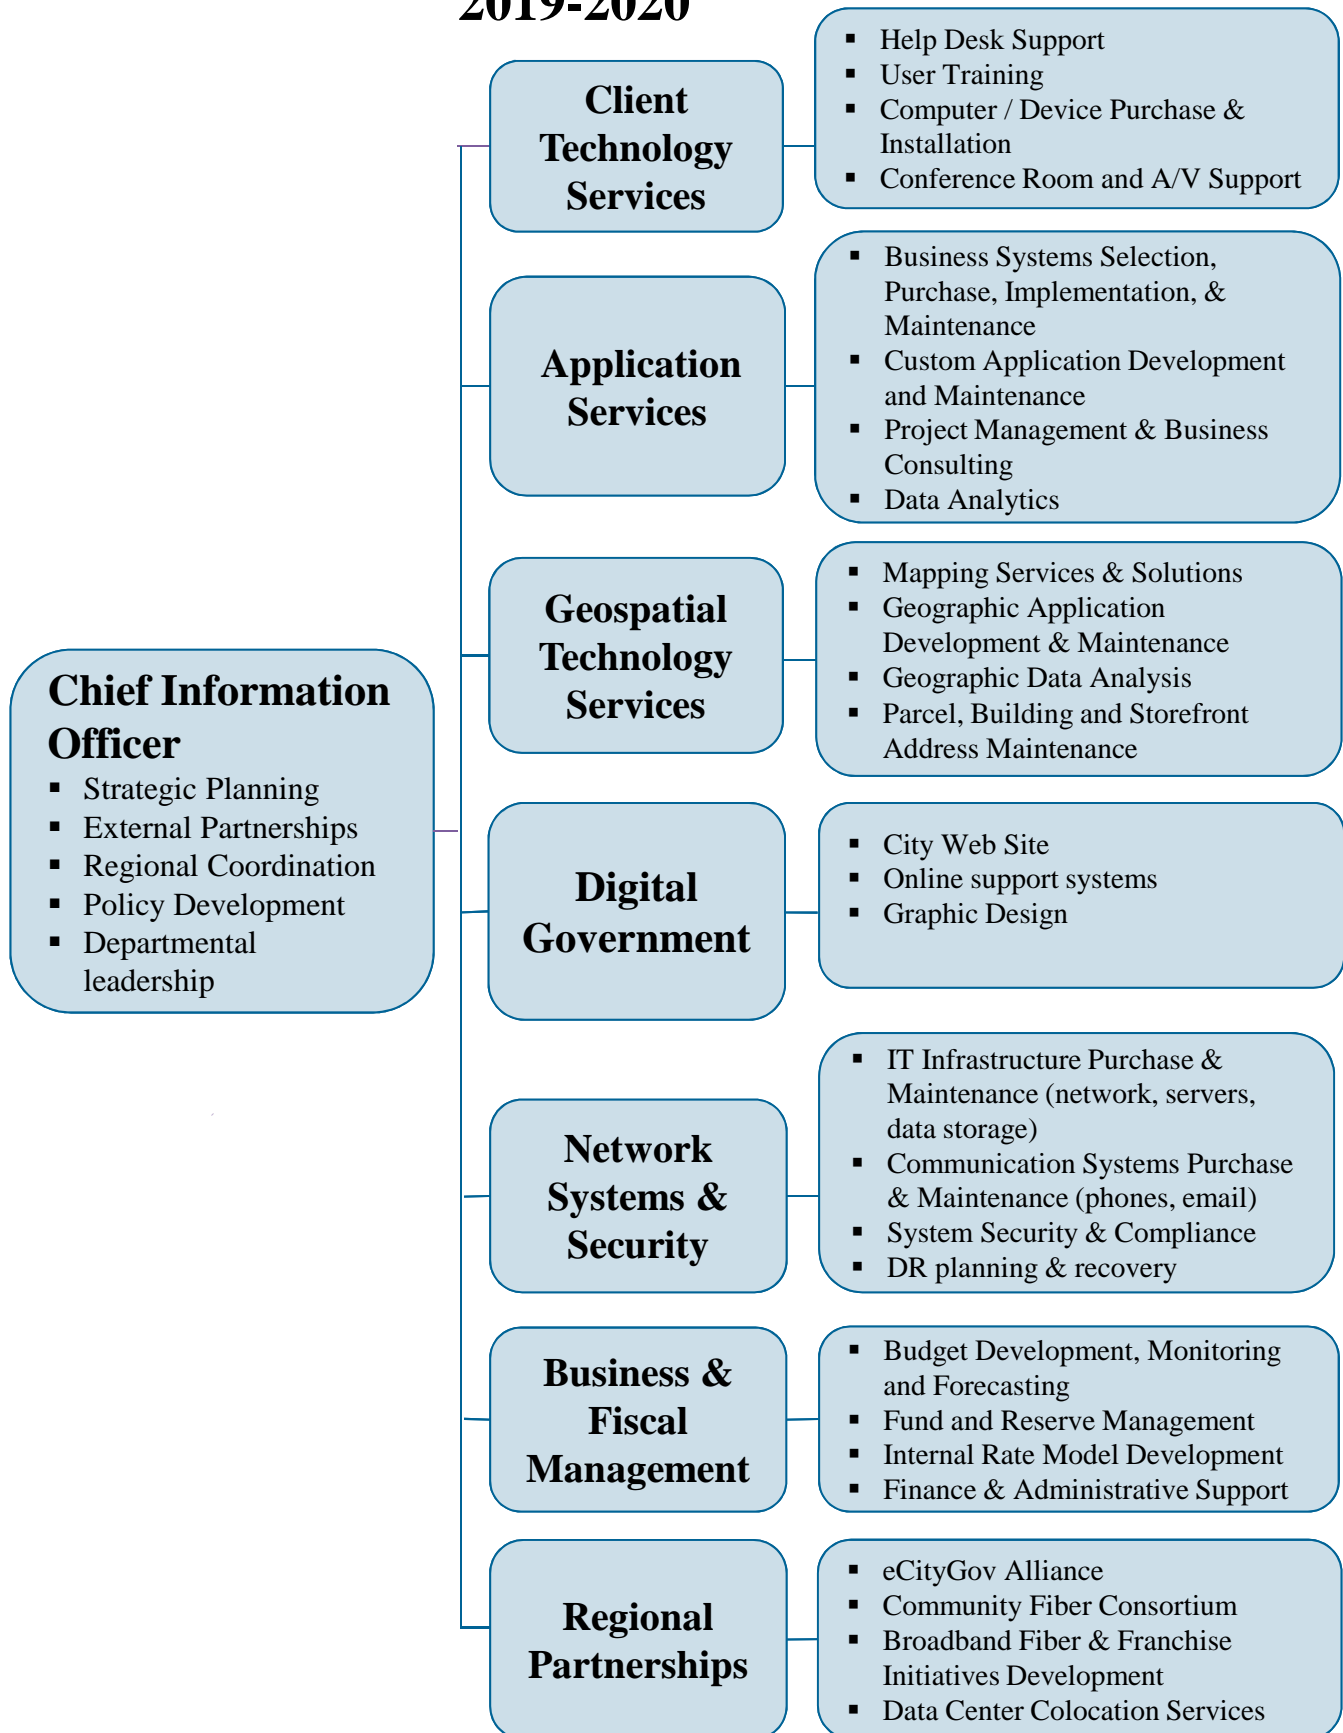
2019-2020

Chief Information Officer
- Strategic Planning
- External Partnerships
- Regional Coordination
- Policy Development
- Departmental leadership

Client Technology Services
- Help Desk Support
- User Training
- Computer / Device Purchase & Installation
- Conference Room and A/V Support

Application Services
- Business Systems Selection, Purchase, Implementation, & Maintenance
- Custom Application Development and Maintenance
- Project Management & Business Consulting
- Data Analytics

Geospatial Technology Services
- Mapping Services & Solutions
- Geographic Application Development & Maintenance
- Geographic Data Analysis
- Parcel, Building and Storefront Address Maintenance

Digital Government
- City Web Site
- Online support systems
- Graphic Design

Network Systems & Security
- IT Infrastructure Purchase & Maintenance (network, servers, data storage)
- Communication Systems Purchase & Maintenance (phones, email)
- System Security & Compliance
- DR planning & recovery

Business & Fiscal Management
- Budget Development, Monitoring and Forecasting
- Fund and Reserve Management
- Internal Rate Model Development
- Finance & Administrative Support

Regional Partnerships
- eCityGov Alliance
- Community Fiber Consortium
- Broadband Fiber & Franchise Initiatives Development
- Data Center Colocation Services